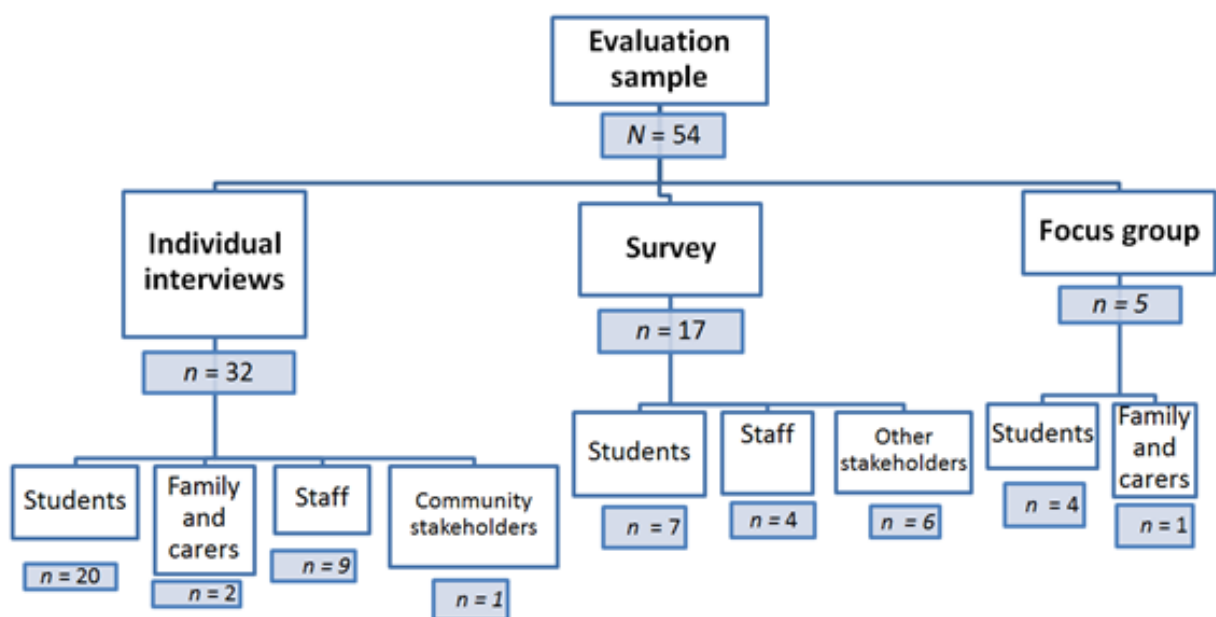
Evaluation sample

$N = 54$

Individual interviews

$n = 32$

Students

$n = 20$

Family and carers

$n = 2$

Staff

$n = 9$

Community stakeholders

$n = 1$

Survey

$n = 17$

Students

$n = 7$

Staff

$n = 4$

Other stakeholders

$n = 6$

Focus group

$n = 5$

Students

$n = 4$

Family and carers

$n = 1$